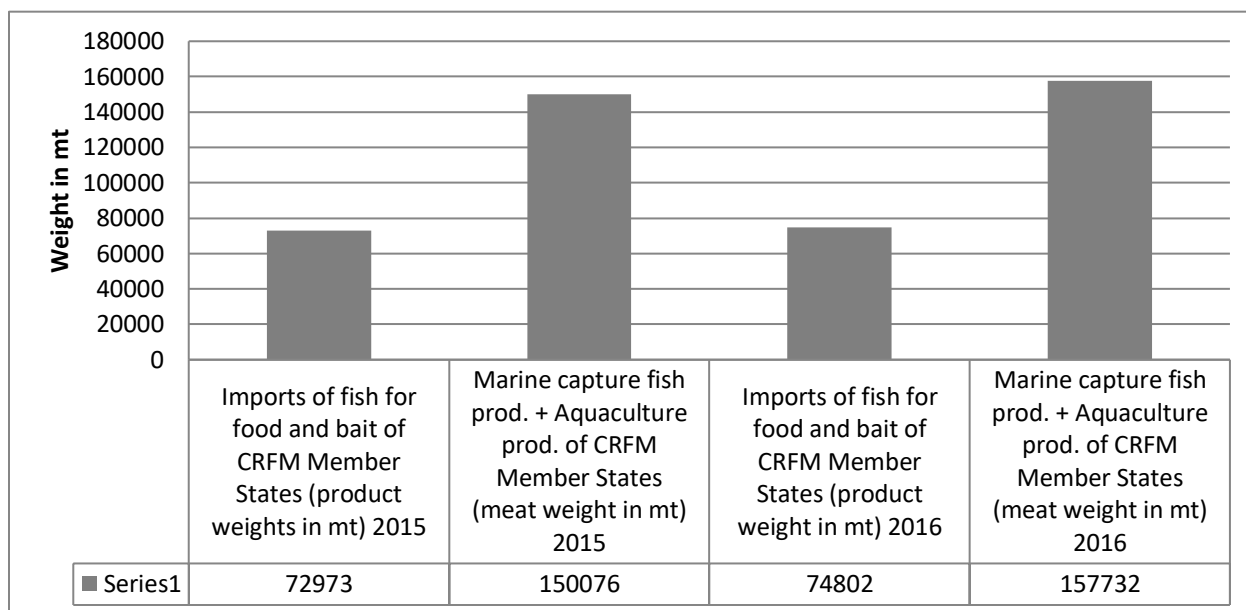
Weight in mt

180000
160000
140000
120000
100000
80000
60000
40000
20000
0

| | Imports of fish for food and bait of CRFM Member States (product weights in mt) 2015 | Marine capture fish prod. + Aquaculture prod. of CRFM Member States (meat weight in mt) 2015 | Imports of fish for food and bait of CRFM Member States (product weight in mt) 2016 | Marine capture fish prod. + Aquaculture prod. of CRFM Member States (meat weight in mt) 2016 |
|---|---|---|---|---|
| Series1 | 72973 | 150076 | 74802 | 157732 |